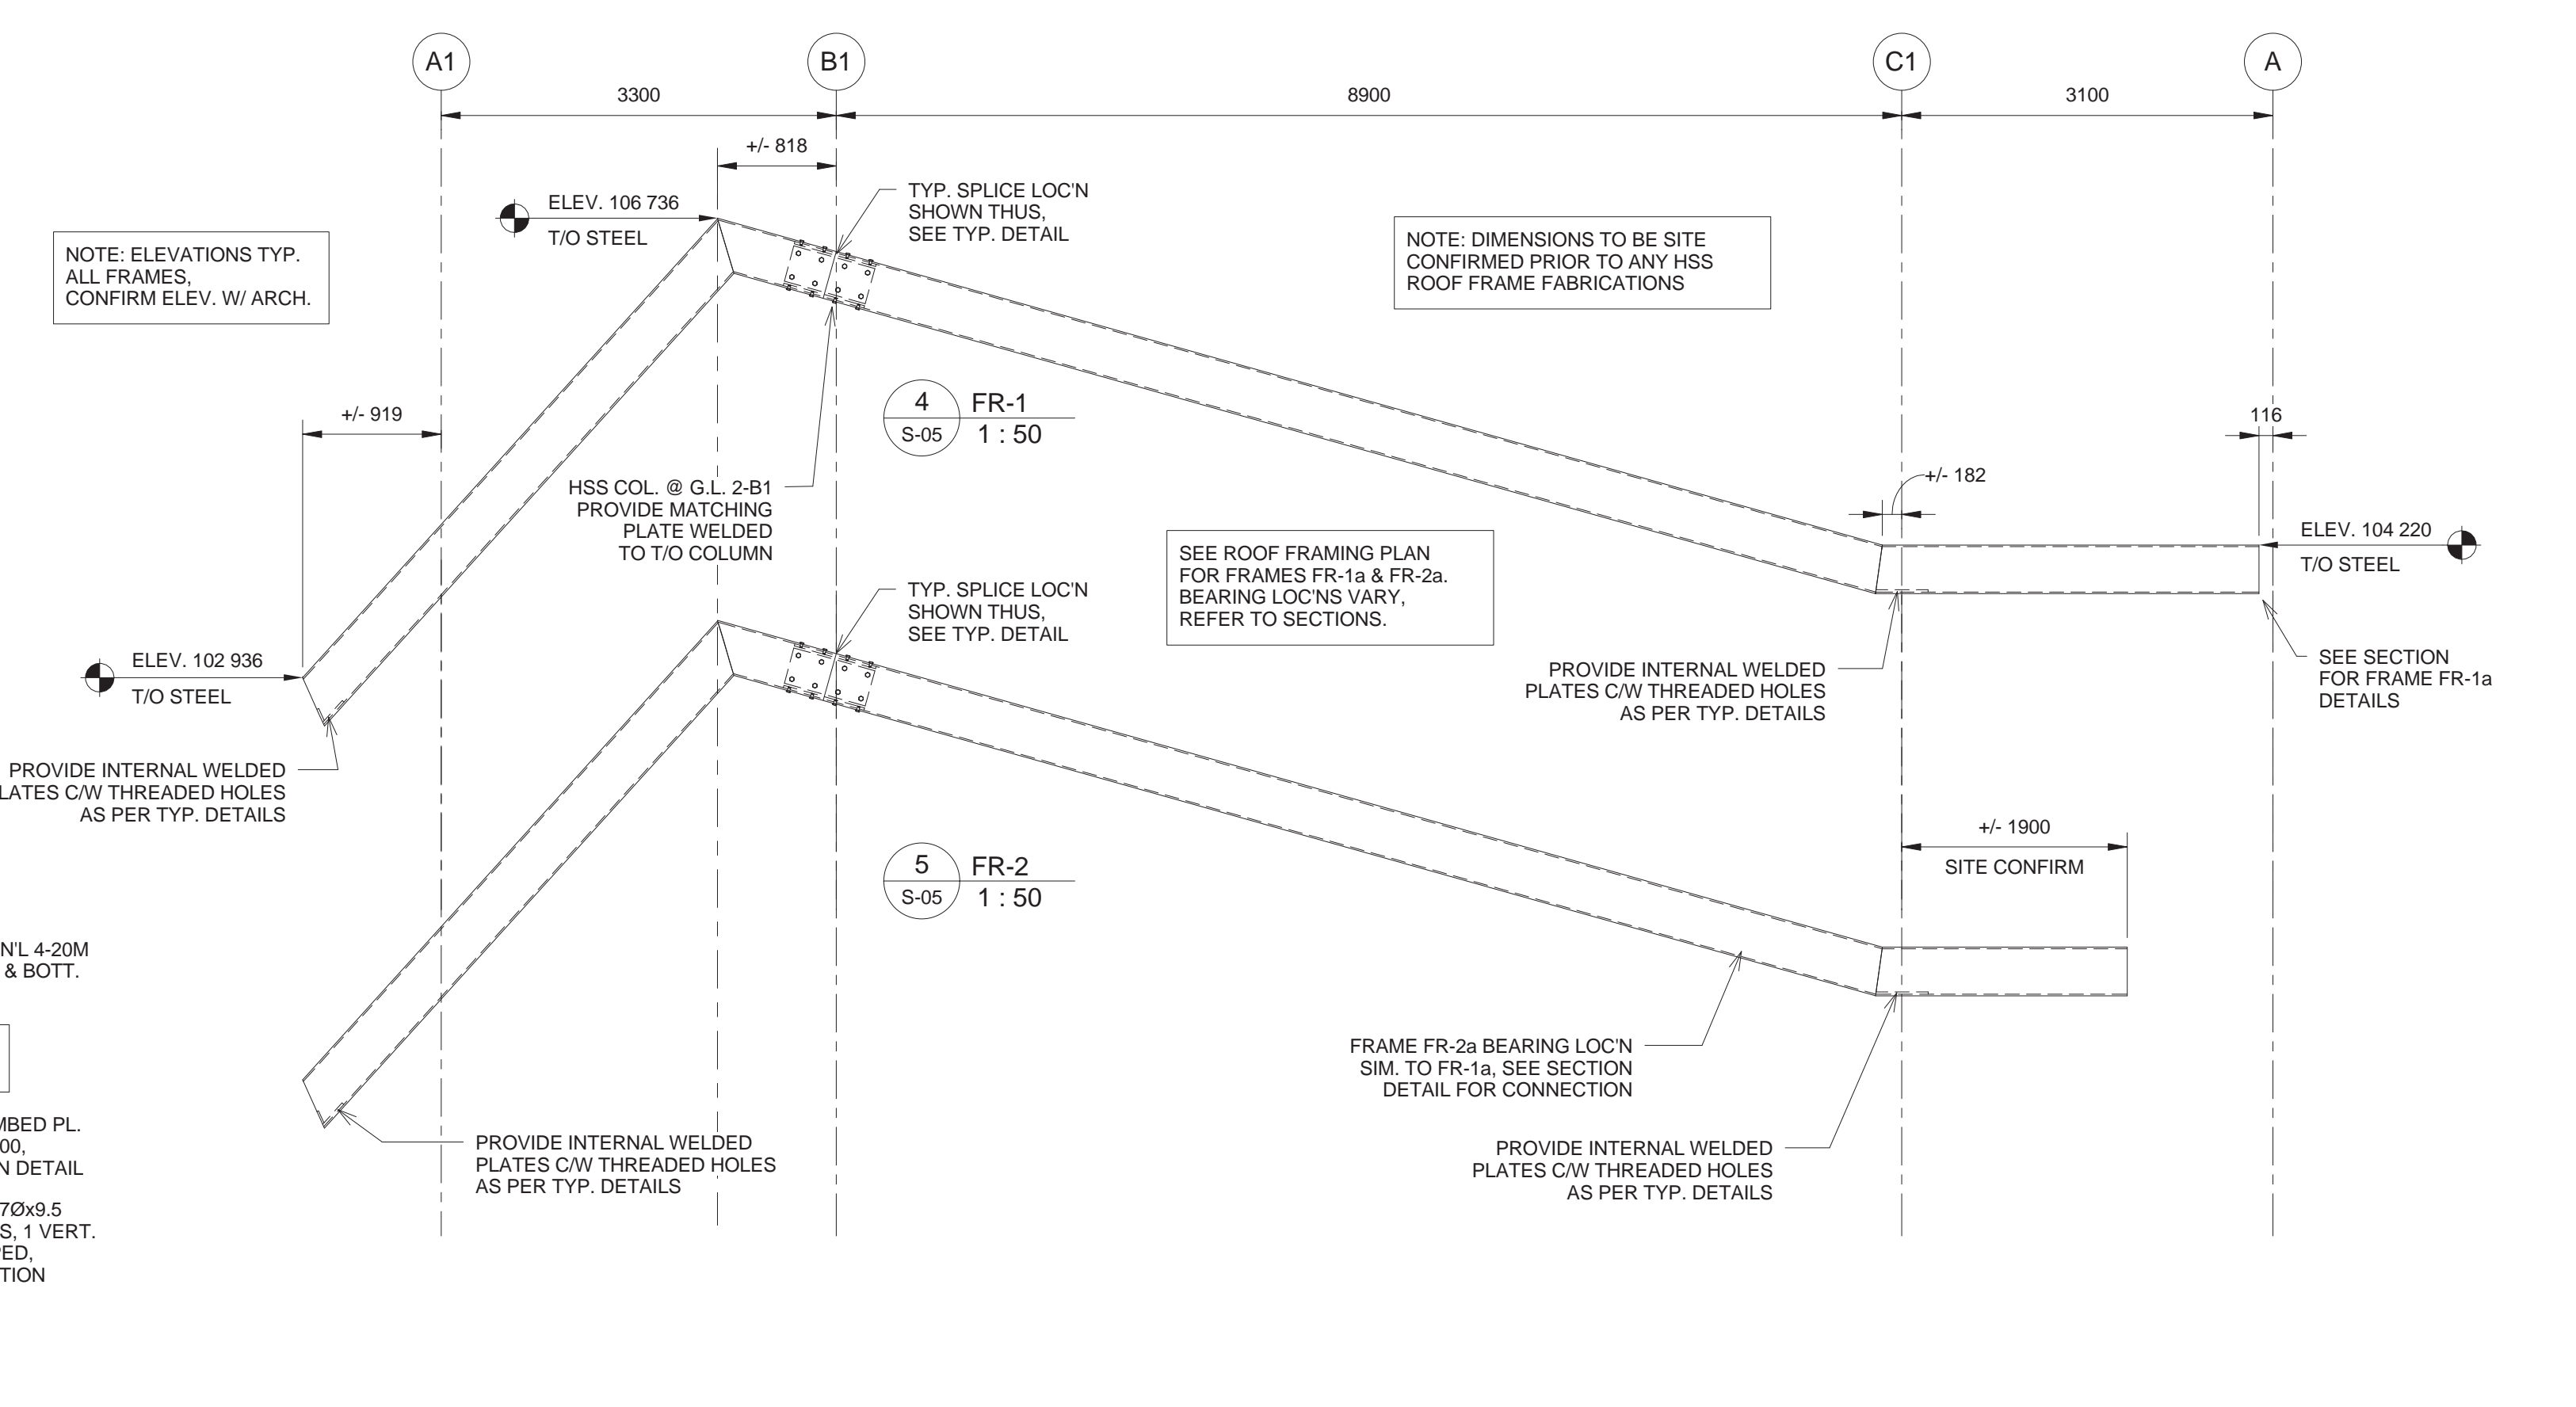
A1

B1

C1

A

3300

8900

3100

+/- 818

ELEV. 106 736
T/O STEEL

TYP. SPLICE LOC'N
SHOWN THUS,
SEE TYP. DETAIL

NOTE: DIMENSIONS TO BE SITE CONFIRMED PRIOR TO ANY HSS ROOF FRAME FABRICATIONS

NOTE: ELEVATIONS TYP. ALL FRAMES,
CONFIRM ELEV. W/ ARCH.

+/- 919

4
S-05
FR-1
1 : 50

116

+/- 182

HSS COL. @ G.L. 2-B1
PROVIDE MATCHING
PLATE WELDED
TO T/O COLUMN

ELEV. 104 220
T/O STEEL

SEE ROOF FRAMING PLAN FOR FRAMES FR-1a & FR-2a.
BEARING LOC'NS VARY,
REFER TO SECTIONS.

TYP. SPLICE LOC'N
SHOWN THUS,
SEE TYP. DETAIL

ELEV. 102 936
T/O STEEL

PROVIDE INTERNAL WELDED
PLATES C/W THREADED HOLES
AS PER TYP. DETAILS

SEE SECTION
FOR FRAME FR-1a
DETAILS

PROVIDE INTERNAL WELDED
LATES C/W THREADED HOLES
AS PER TYP. DETAILS

+/- 1900
SITE CONFIRM

5
S-05
FR-2
1 : 50

N'L 4-20M
& BOTT.

FRAME FR-2a BEARING LOC'N
SIM. TO FR-1a, SEE SECTION
DETAIL FOR CONNECTION

MBED PL.
00,
N DETAIL

PROVIDE INTERNAL WELDED
PLATES C/W THREADED HOLES
AS PER TYP. DETAILS

PROVIDE INTERNAL WELDED
PLATES C/W THREADED HOLES
AS PER TYP. DETAILS

7Øx9.5
S, 1 VERT.
ED,
TION